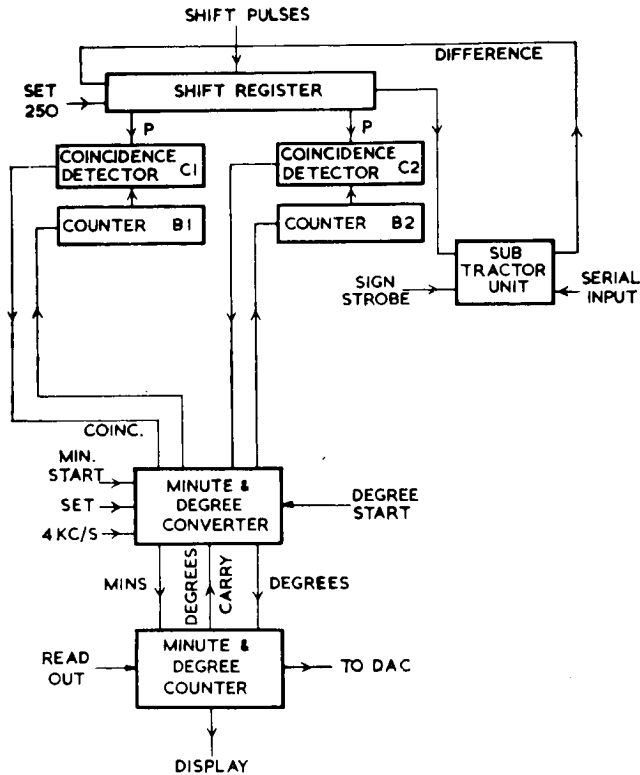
SHIFT PULSES

DIFFERENCE

SET 250

SHIFT REGISTER

P

P

COINCIDENCE DETECTOR C1

COINCIDENCE DETECTOR C2

COUNTER B1

COUNTER B2

SUB TRACTOR UNIT

SIGN STROBE

SERIAL INPUT

COINC.

MIN. START

SET

4 KC/S

MINUTE & DEGREE CONVERTER

DEGREE START

MINS

DEGREES

CARRY

DEGREES

READ OUT

MINUTE & DEGREE COUNTER

TO DAC

DISPLAY